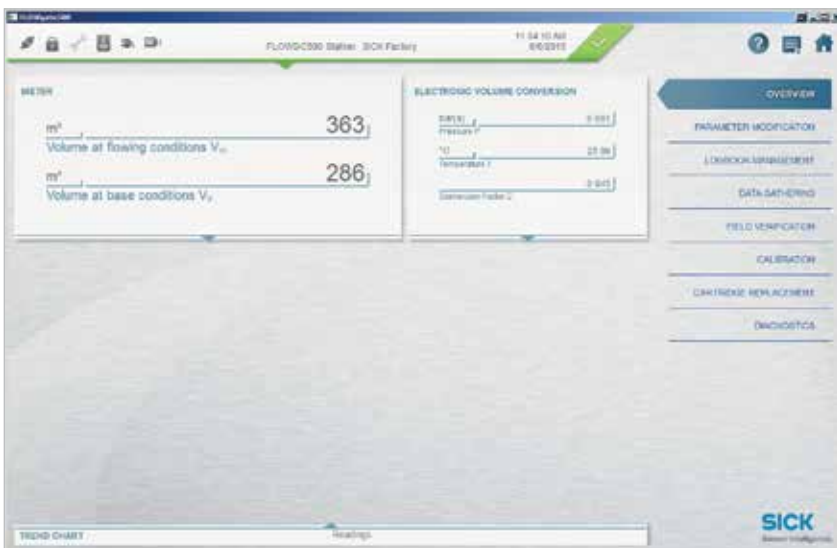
FLOWgate

FLOWSIC600 Station: SICK Factory

11:54:10 AM
6/6/2013

METER

m³

363

Volume at flowing conditions $V_m$

m³

286

Volume at base conditions $V_b$

ELECTRONIC VOLUME CONVERSION

bar(a)

0.931

Pressure P

°C

25.99

Temperature T

0.915

Conversion Factor C

OVERVIEW

PARAMETER MODIFICATION

LOGBOOK MANAGEMENT

DATA GATHERING

FIELD VERIFICATION

CALIBRATION

CARTRIDGE REPLACEMENT

DIAGNOSTICS

TREND CHART

Readings

SICK

Sensor Intelligence.